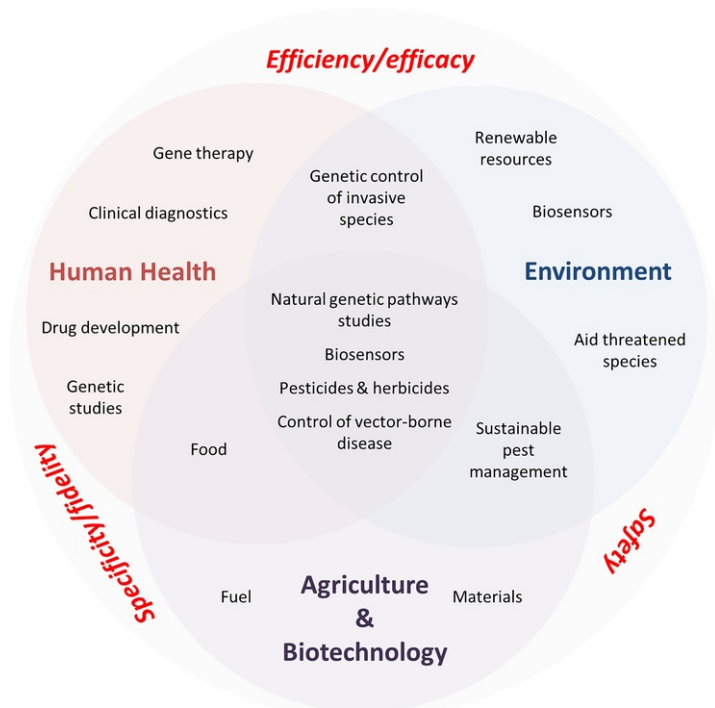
Efficiency/efficacy

Gene therapy

Clinical diagnostics

Human Health

Drug development

Genetic studies

Genetic control of invasive species

Renewable resources

Biosensors

Environment

Aid threatened species

Natural genetic pathways studies

Biosensors

Pesticides & herbicides

Control of vector-borne disease

Food

Sustainable pest management

Specificity/fidelity

Safety

Fuel

Agriculture & Biotechnology

Materials